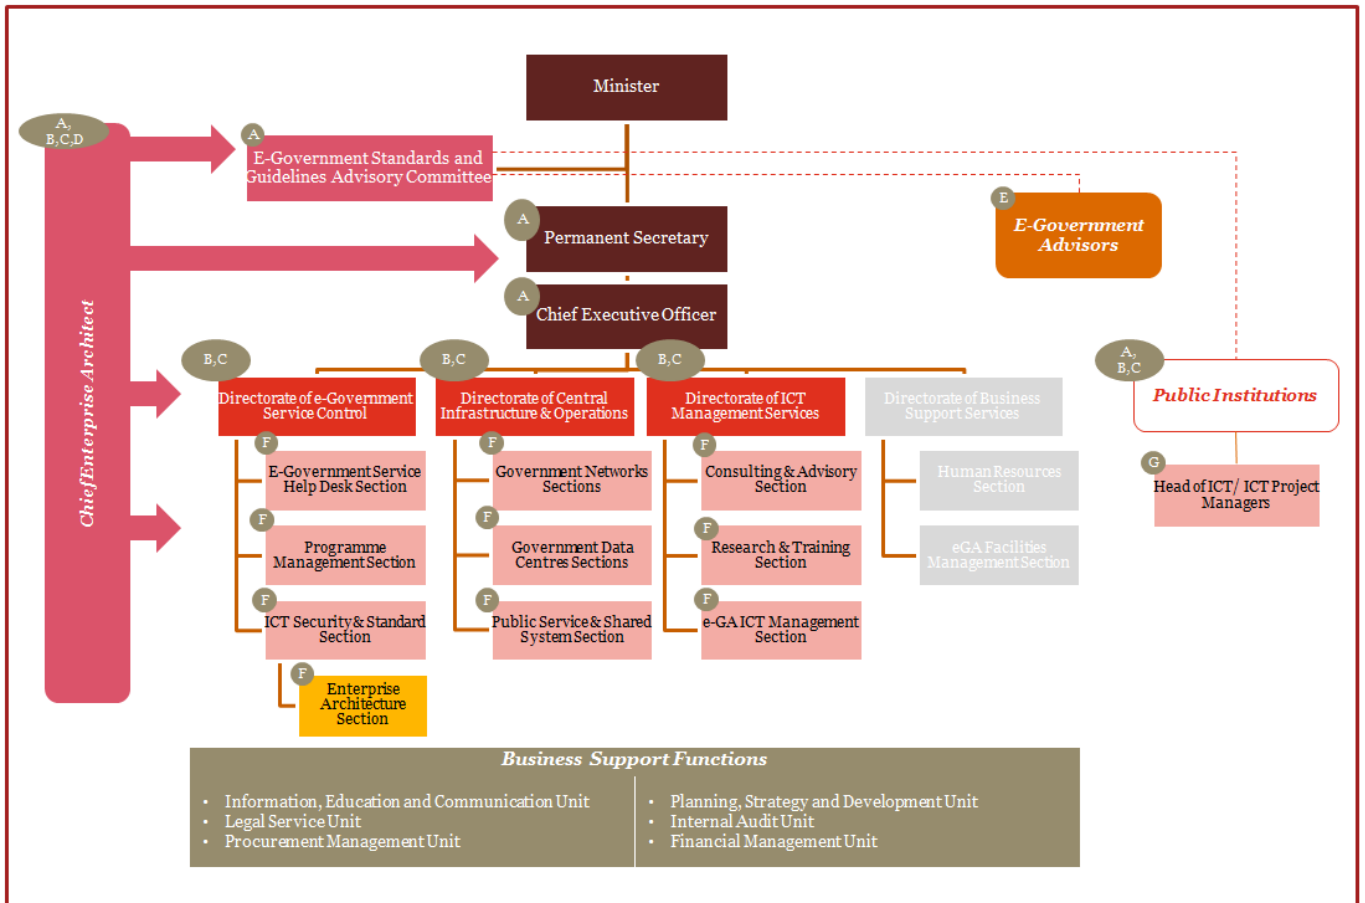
Minister

A, B,C,D

A
E-Government Standards and Guidelines Advisory Committee

A
Permanent Secretary

E
E-Government Advisors

A
Chief Executive Officer

Chief Enterprise Architect

B,C
Directorate of e-Government Service Control

B,C
Directorate of Central Infrastructure & Operations

B,C
Directorate of ICT Management Services

Directorate of Business Support Services

A, B,C
Public Institutions

F
E-Government Service Help Desk Section

F
Government Networks Sections

F
Consulting & Advisory Section

Human Resources Section

G
Head of ICT/ ICT Project Managers

F
Programme Management Section

F
Government Data Centres Sections

F
Research & Training Section

eGA Facilities Management Section

F
ICT Security & Standard Section

F
Public Service & Shared System Section

F
e-GA ICT Management Section

F
Enterprise Architecture Section

Business Support Functions

• Information, Education and Communication Unit
• Legal Service Unit
• Procurement Management Unit

• Planning, Strategy and Development Unit
• Internal Audit Unit
• Financial Management Unit